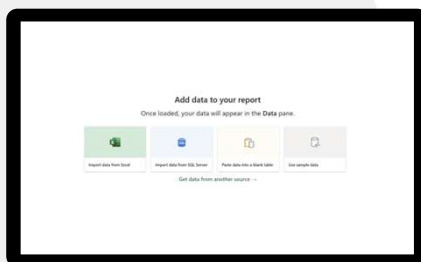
Add data to your report

Once loaded, your data will appear in the **Data** pane.

Import data from Excel

Import data from SQL Server

Paste data into a blank table

Use sample data

Get data from another source →